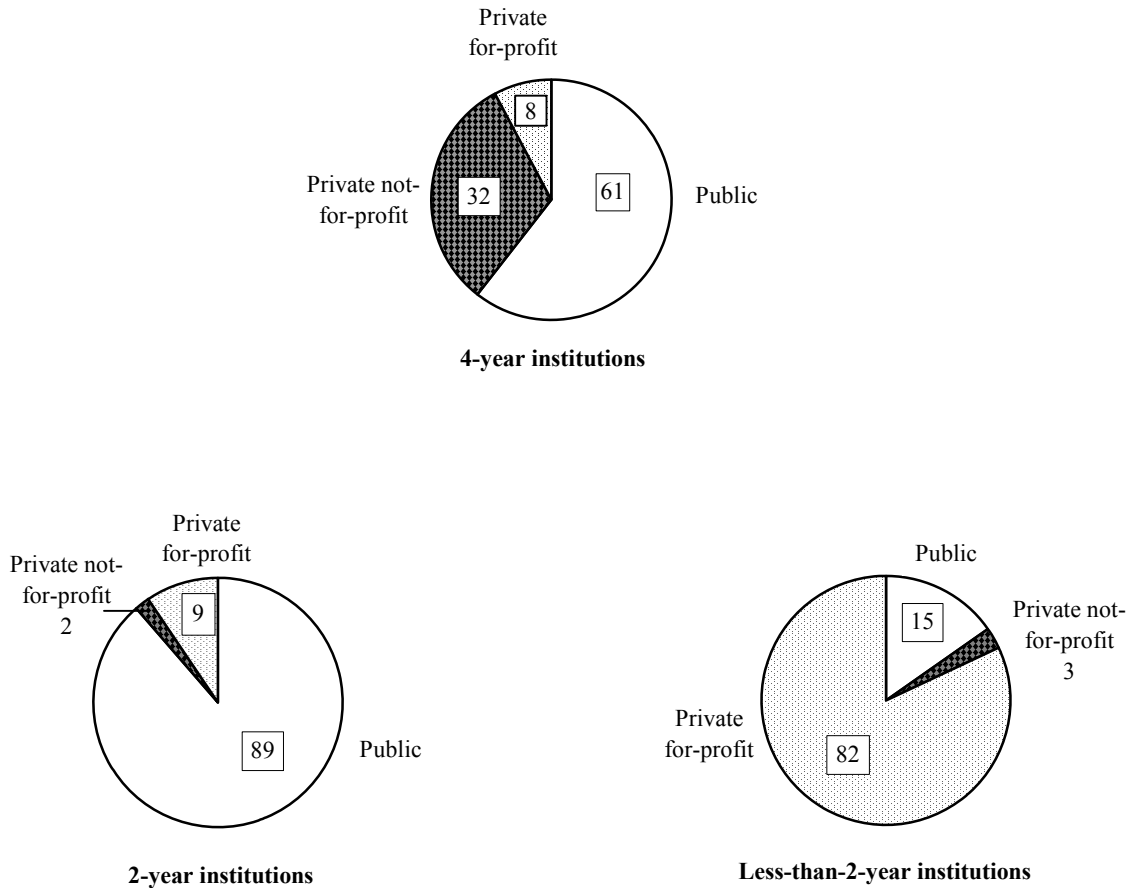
Private for-profit

8

Private not-for-profit

32

61

Public

4-year institutions

Private for-profit

Private not-for-profit 2

9

89

Public

2-year institutions

Public

15

Private not-for-profit 3

Private for-profit

82

Less-than-2-year institutions